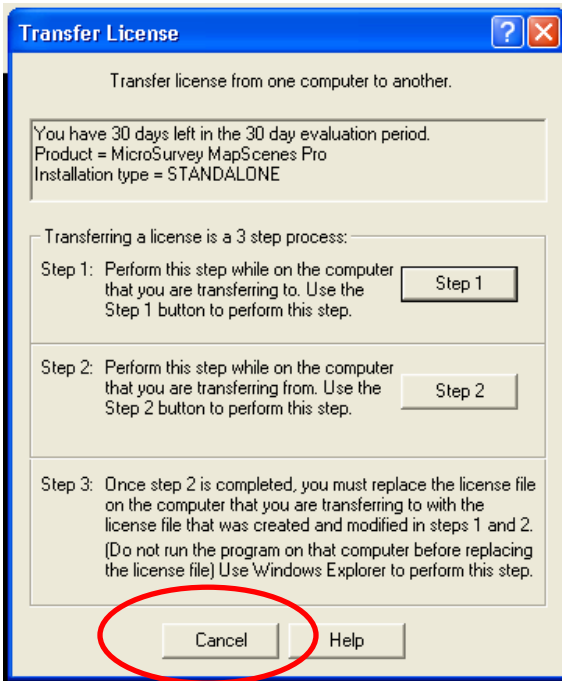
Transfer License

Transfer license from one computer to another.

You have 30 days left in the 30 day evaluation period.
Product = MicroSurvey MapScenes Pro
Installation type = STANDALONE

Transferring a license is a 3 step process:

Step 1: Perform this step while on the computer that you are transferring to. Use the Step 1 button to perform this step.

Step 1

Step 2: Perform this step while on the computer that you are transferring from. Use the Step 2 button to perform this step.

Step 2

Step 3: Once step 2 is completed, you must replace the license file on the computer that you are transferring to with the license file that was created and modified in steps 1 and 2. (Do not run the program on that computer before replacing the license file) Use Windows Explorer to perform this step.

Cancel

Help